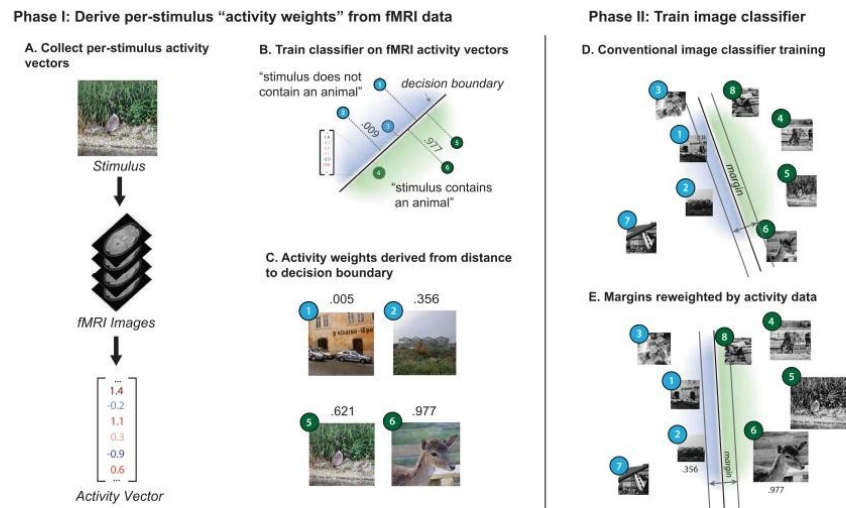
Phase I: Derive per-stimulus "activity weights" from fMRI data

A. Collect per-stimulus activity vectors

Stimulus

fMRI Images

$\begin{bmatrix} \cdots \\ 1.4 \\ -0.2 \\ 1.1 \\ 0.3 \\ -0.9 \\ 0.6 \\ \cdots \end{bmatrix}$

Activity Vector

B. Train classifier on fMRI activity vectors

"stimulus does not contain an animal"

decision boundary

1

2

3

.009

.977

5

6

4

"stimulus contains an animal"

C. Activity weights derived from distance to decision boundary

1 .005

2 .356

5 .621

6 .977

Phase II: Train image classifier

D. Conventional image classifier training

3

8

4

1

margin

5

2

7

6

E. Margins reweighted by activity data

3

8

4

1

5

2

margin

6

7

.356

.977